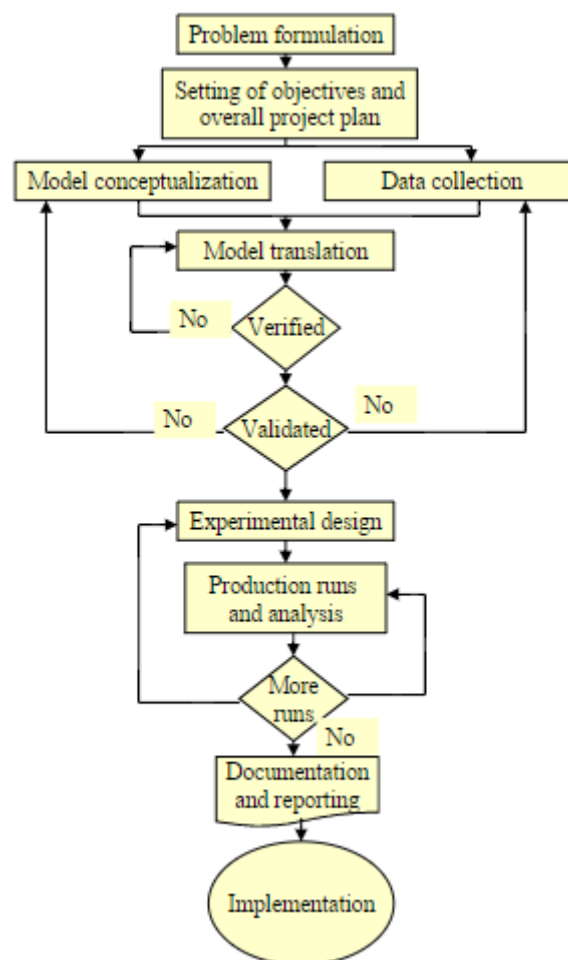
Problem formulation

Setting of objectives and overall project plan

Model conceptualization

Data collection

Model translation

No

Verified

No

Validated

No

Experimental design

Production runs and analysis

More runs

No

Documentation and reporting

Implementation